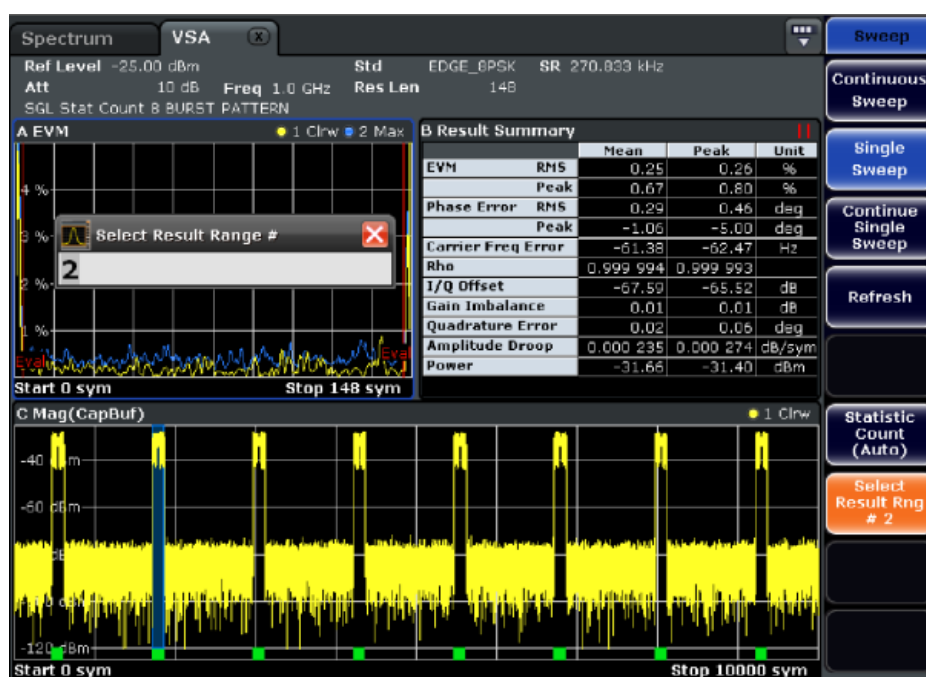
Spectrum VSA

Ref Level -25.00 dBm Std EDGE_8PSK SR 270.833 kHz
Att 10 dB Freq 1.0 GHz Res Len 148
SGL Stat Count 8 BURST PATTERN

A EVM ● 1 Clrw ● 2 Max

4 %
3 %
2 %
1 %
Eval Eval

Select Result Range #
2

Start 0 sym Stop 148 sym

B Result Summary

| | | Mean | Peak | Unit |
|---|---|---|---|---|
| EVM | RMS | 0.25 | 0.26 | % |
| | Peak | 0.67 | 0.80 | % |
| Phase Error | RMS | 0.29 | 0.46 | deg |
| | Peak | -1.06 | -5.00 | deg |
| Carrier Freq Error | | -61.38 | -62.47 | Hz |
| Rho | | 0.999 994 | 0.999 993 | |
| I/Q Offset | | -67.59 | -65.52 | dB |
| Gain Imbalance | | 0.01 | 0.01 | dB |
| Quadrature Error | | 0.02 | 0.06 | deg |
| Amplitude Droop | | 0.000 235 | 0.000 274 | dB/sym |
| Power | | -31.66 | -31.40 | dBm |

C Mag(CapBuf) ● 1 Clrw

-40 dBm
-60 dBm
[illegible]
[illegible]
-120 dBm

Start 0 sym Stop 10000 sym

Sweep
Continuous Sweep
Single Sweep
Continue Single Sweep
Refresh
Statistic Count (Auto)
Select Result Rng # 2